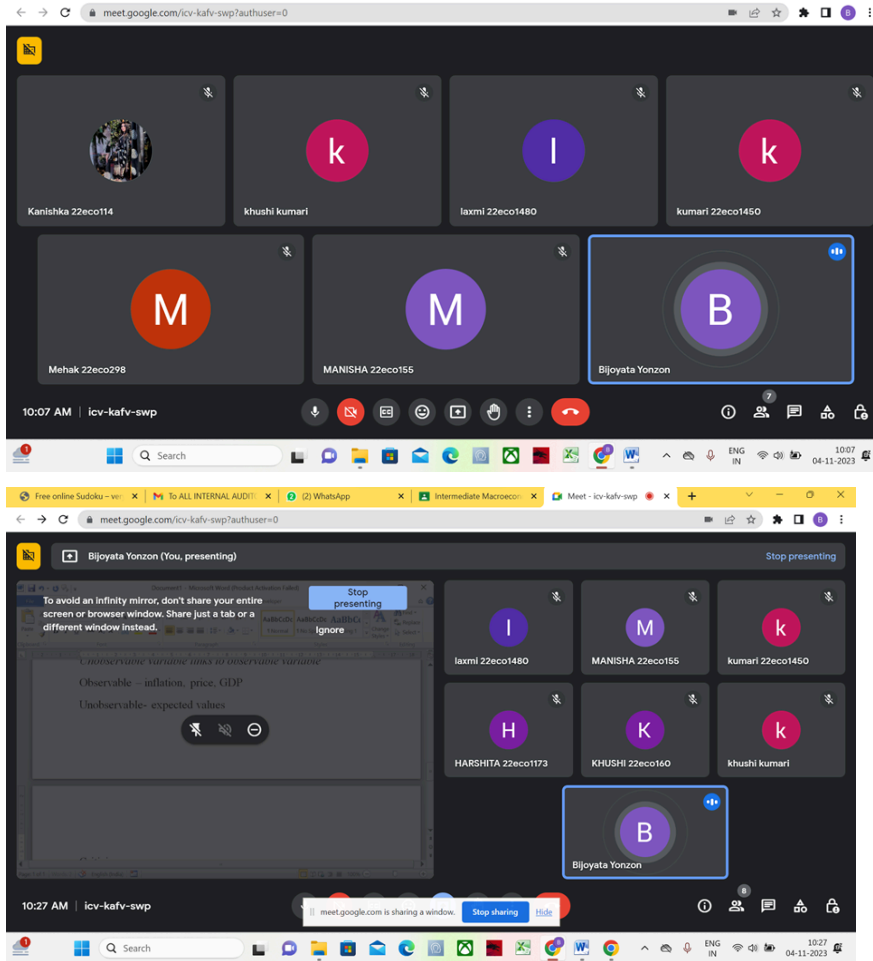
meet.google.com/icv-kafv-swp?authuser=0

k k l k

Kanishka 22eco114
khushi kumari
laxmi 22eco1480
kumari 22eco1450

M M B

Mehak 22eco298
MANISHA 22eco155
Bijoyata Yonzon

10:07 AM | icv-kafv-swp

7

Search

ENG IN 10:07 04-11-2023

Free online Sudoku – ver
To ALL INTERNAL AUDIT
(2) WhatsApp
Intermediate Macroeco
Meet - icv-kafv-swp

meet.google.com/icv-kafv-swp?authuser=0

Bijoyata Yonzon (You, presenting)

Stop presenting

To avoid an infinity mirror, don't share your entire screen or browser window. Share just a tab or a different window instead.

Stop presenting

Ignore

Unobservable variable links to observable variable

Observable – inflation, price, GDP

Unobservable- expected values

l M k

laxmi 22eco1480
MANISHA 22eco155
kumari 22eco1450

H K k

HARSHITA 22eco1173
KHUSHI 22eco160
khushi kumari

B

Bijoyata Yonzon

10:27 AM | icv-kafv-swp

meet.google.com is sharing a window.
Stop sharing
Hide

8

Search

ENG IN 10:27 04-11-2023